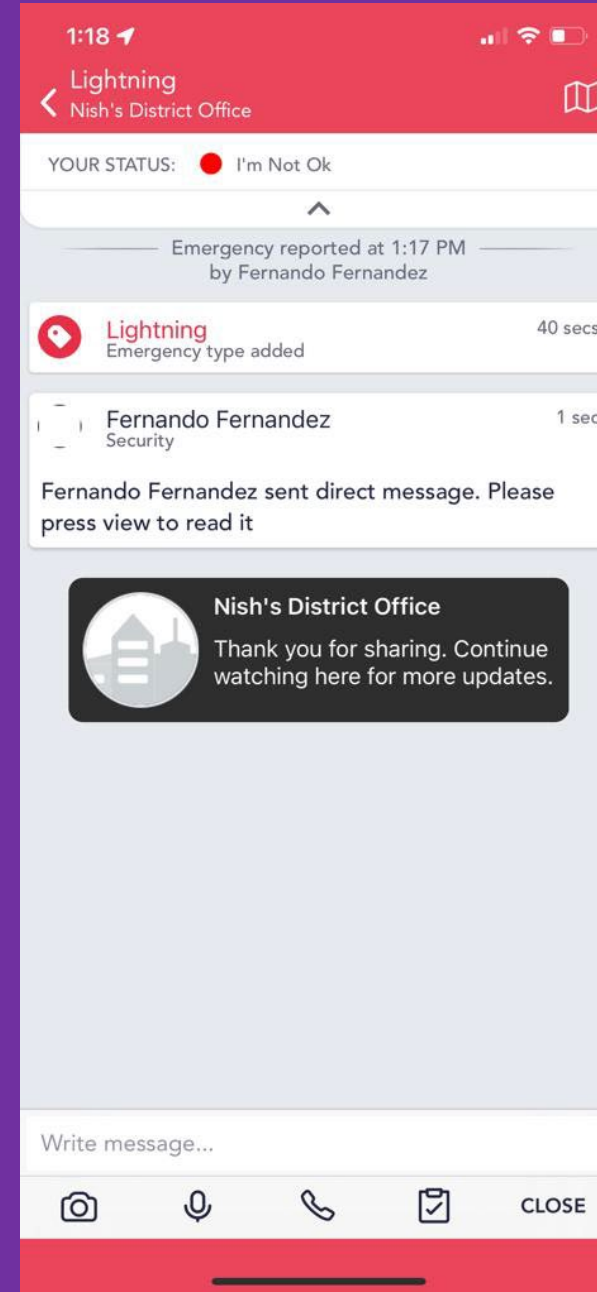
1:18

Lightning
Nish's District Office

YOUR STATUS: I'm Not Ok

Emergency reported at 1:17 PM by Fernando Fernandez

Lightning
Emergency type added
40 secs

Fernando Fernandez
Security
1 sec

Fernando Fernandez sent direct message. Please press view to read it

Nish's District Office
Thank you for sharing. Continue watching here for more updates.

Write message...

CLOSE